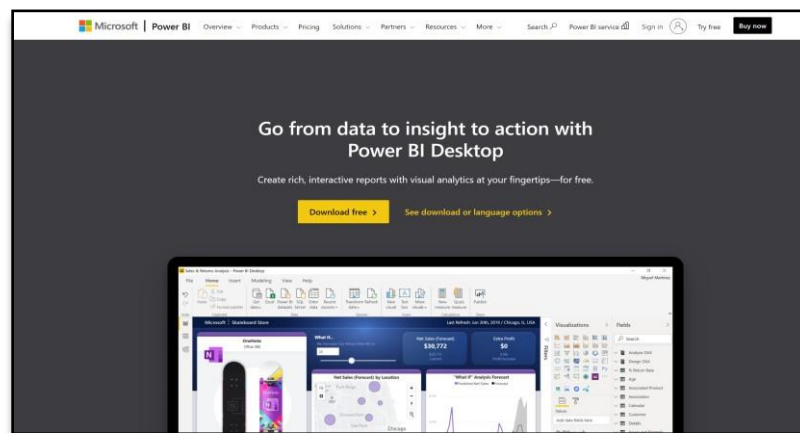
Microsoft | Power BI Overview Products Pricing Solutions Partners Resources More Search Power BI service Sign in Try free Buy now

Go from data to insight to action with Power BI Desktop

Create rich, interactive reports with visual analytics at your fingertips—for free.

Download free >

See download or language options >

Sales & Returns Analysis - Power BI Desktop

File Home Insert Modeling View Help

Microsoft | Skateboard Store

Last Refresh: Jun 20th, 2019 / Chicago, IL, USA

What If...

Net Sales (Forecast)

$30,772

Extra Profit

$0

Net Sales (Forecast) by Location

"What If" Analytic Forecast

Visualizations

Fields

Chicago